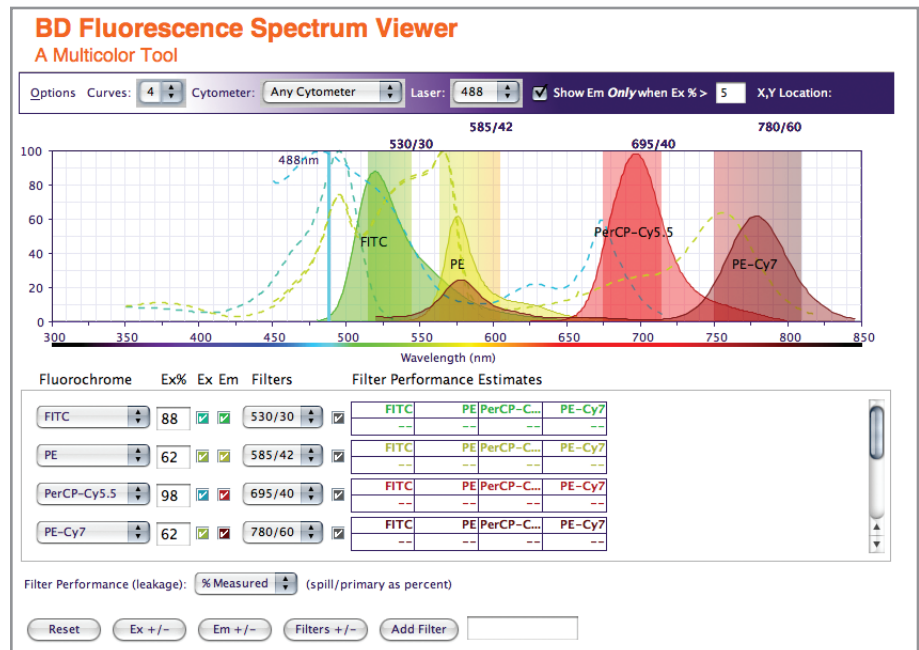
BD Fluorescence Spectrum Viewer
A Multicolor Tool

Options Curves: 4 Cytometer: Any Cytometer Laser: 488 Show Em *Only* when Ex % > 5 X,Y Location:

530/30 585/42 695/40 780/60

100
80
60
40
20
0

488nm

FITC PE PerCP-Cy5.5 PE-Cy7

300 350 400 450 500 550 600 650 700 750 800 850
Wavelength (nm)

Fluorochrome Ex% Ex Em Filters Filter Performance Estimates

| Fluorochrome | Ex% | Filters | FITC | PE | PerCP-C... | PE-Cy7 |
|---|---|---|---|---|---|---|
| FITC | 88 | 530/30 | -- | -- | -- | -- |
| PE | 62 | 585/42 | -- | -- | -- | -- |
| PerCP-Cy5.5 | 98 | 695/40 | -- | -- | -- | -- |
| PE-Cy7 | 62 | 780/60 | -- | -- | -- | -- |

Filter Performance (leakage): %Measured (spill/primary as percent)

Reset Ex +/- Em +/- Filters +/- Add Filter